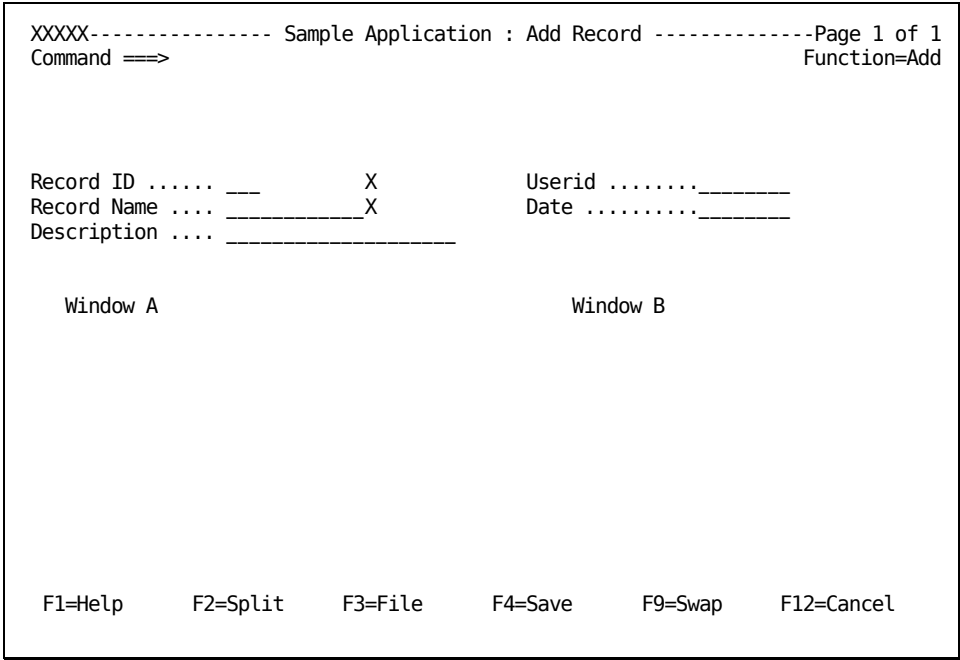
XXXXX---------------- Sample Application : Add Record --------------Page 1 of 1
Command ===> Function=Add

Record ID ...... ___ X Userid ........________
Record Name .... ___________X Date ..........________
Description .... ___________________

Window A Window B

F1=Help F2=Split F3=File F4=Save F9=Swap F12=Cancel